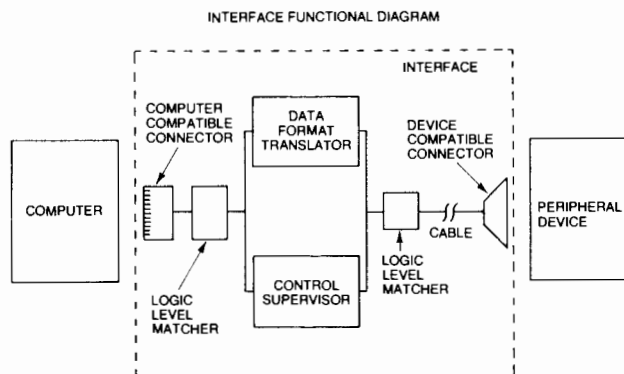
INTERFACE FUNCTIONAL DIAGRAM

INTERFACE

COMPUTER COMPATIBLE CONNECTOR

DATA FORMAT TRANSLATOR

DEVICE COMPATIBLE CONNECTOR

COMPUTER

PERIPHERAL DEVICE

CABLE

LOGIC LEVEL MATCHER

CONTROL SUPERVISOR

LOGIC LEVEL MATCHER